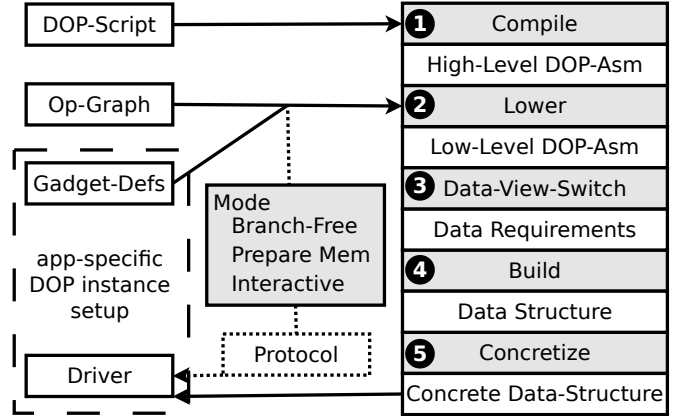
DOP-Script

Op-Graph

Gadget-Defs

app-specific DOP instance setup

Driver

Mode
Branch-Free
Prepare Mem
Interactive

Protocol

❶ Compile

High-Level DOP-Asm

❷ Lower

Low-Level DOP-Asm

❸ Data-View-Switch

Data Requirements

❹ Build

Data Structure

❺ Concretize

Concrete Data-Structure